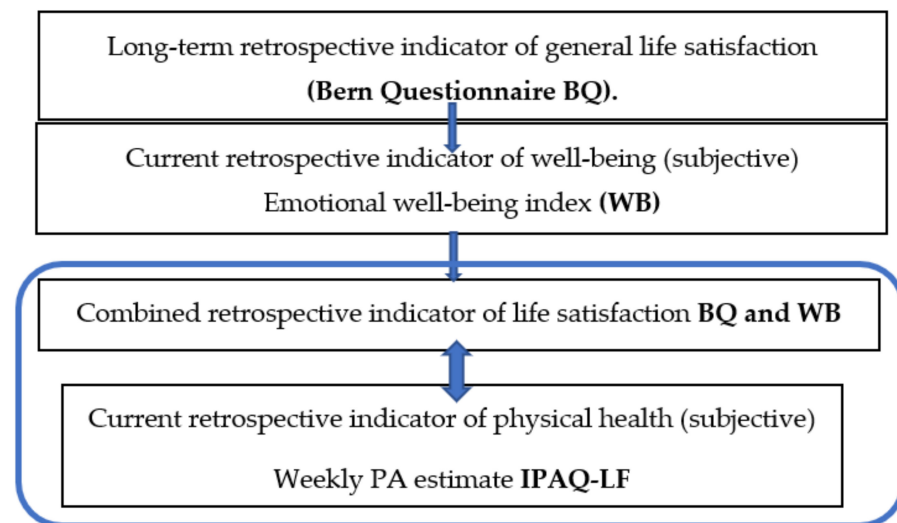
Long-term retrospective indicator of general life satisfaction
(Bern Questionnaire BQ).

Current retrospective indicator of well-being (subjective)
Emotional well-being index (WB)

Combined retrospective indicator of life satisfaction BQ and WB

Current retrospective indicator of physical health (subjective)

Weekly PA estimate IPAQ-LF